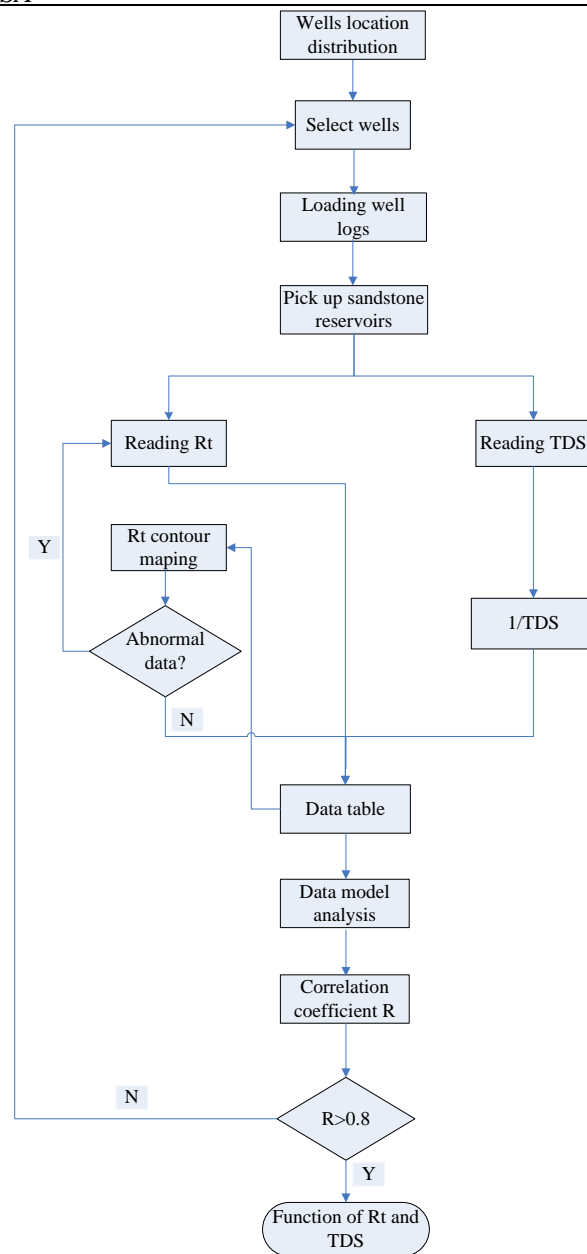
Wells location distribution

Select wells

Loading well logs

Pick up sandstone reservoirs

Reading Rt

Reading TDS

Y

Rt contour maping

Abnormal data?

1/TDS

N

Data table

Data model analysis

Correlation coefficient R

N

R>0.8

Y

Function of Rt and TDS